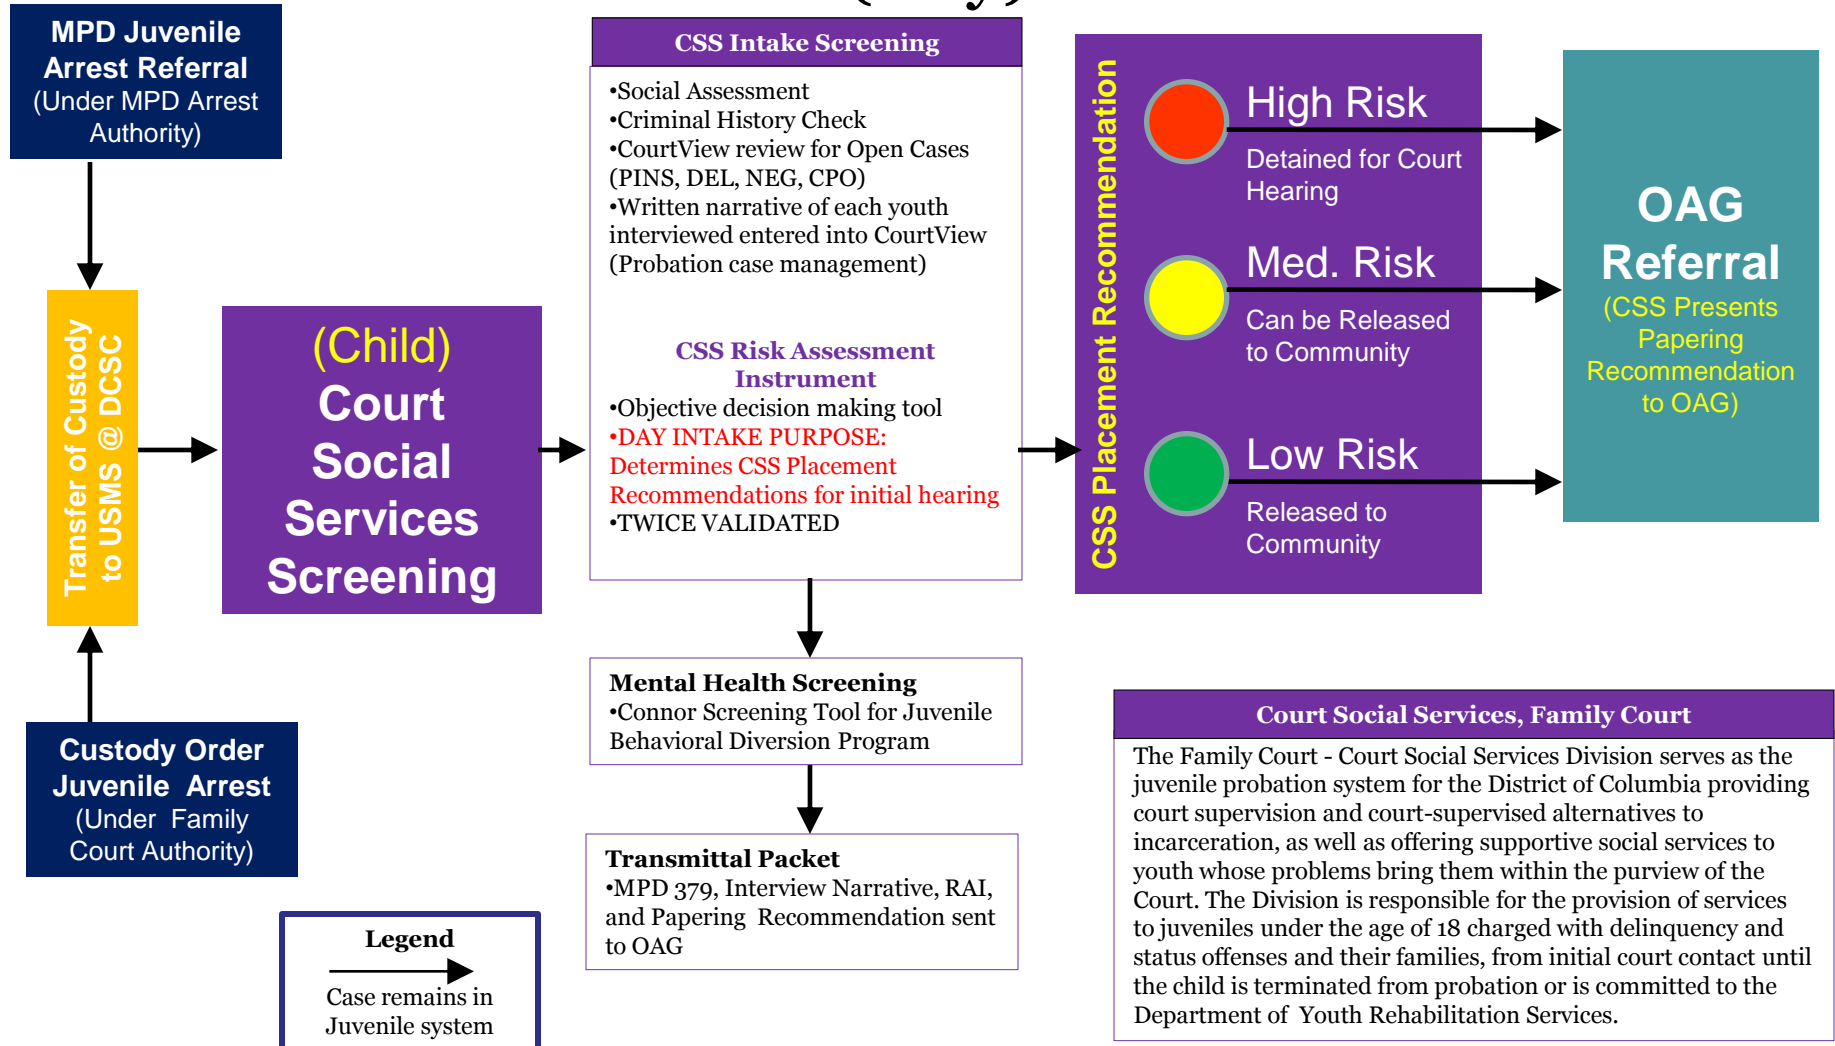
MPD Juvenile Arrest Referral (Under MPD Arrest Authority)

Transfer of Custody to USMS @ DCSC

Custody Order Juvenile Arrest (Under Family Court Authority)

(Child) Court Social Services Screening

CSS Intake Screening

•Social Assessment
•Criminal History Check
•CourtView review for Open Cases (PINS, DEL, NEG, CPO)
•Written narrative of each youth interviewed entered into CourtView (Probation case management)

CSS Risk Assessment Instrument
•Objective decision making tool
•DAY INTAKE PURPOSE: Determines CSS Placement Recommendations for initial hearing
•TWICE VALIDATED

CSS Placement Recommendation

High Risk
Detained for Court Hearing

Med. Risk
Can be Released to Community

Low Risk
Released to Community

OAG Referral
(CSS Presents Papering Recommendation to OAG)

Mental Health Screening
•Connor Screening Tool for Juvenile Behavioral Diversion Program

Transmittal Packet
•MPD 379, Interview Narrative, RAI, and Papering Recommendation sent to OAG

Court Social Services, Family Court

The Family Court - Court Social Services Division serves as the juvenile probation system for the District of Columbia providing court supervision and court-supervised alternatives to incarceration, as well as offering supportive social services to youth whose problems bring them within the purview of the Court. The Division is responsible for the provision of services to juveniles under the age of 18 charged with delinquency and status offenses and their families, from initial court contact until the child is terminated from probation or is committed to the Department of Youth Rehabilitation Services.

Legend
Case remains in Juvenile system